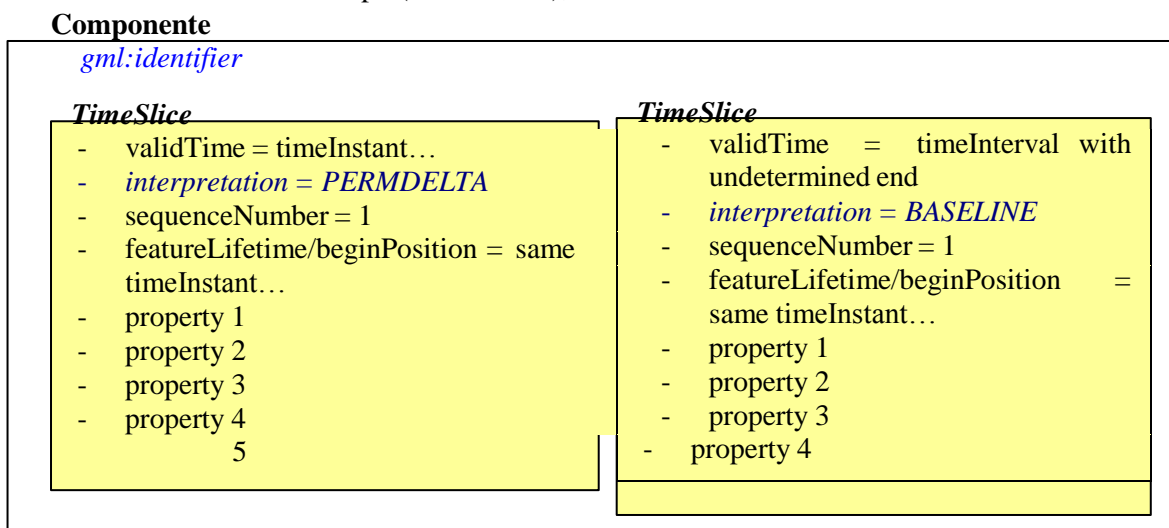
Componente

gml:identifier

TimeSlice

- validTime = timeInstant…
- interpretation = PERMDELTA
- sequenceNumber = 1
- featureLifetime/beginPosition = same timeInstant…
- property 1
- property 2
- property 3
- property 4

5

TimeSlice

- validTime = timeInterval with undetermined end
- interpretation = BASELINE
- sequenceNumber = 1
- featureLifetime/beginPosition = same timeInstant…
- property 1
- property 2
- property 3
- property 4